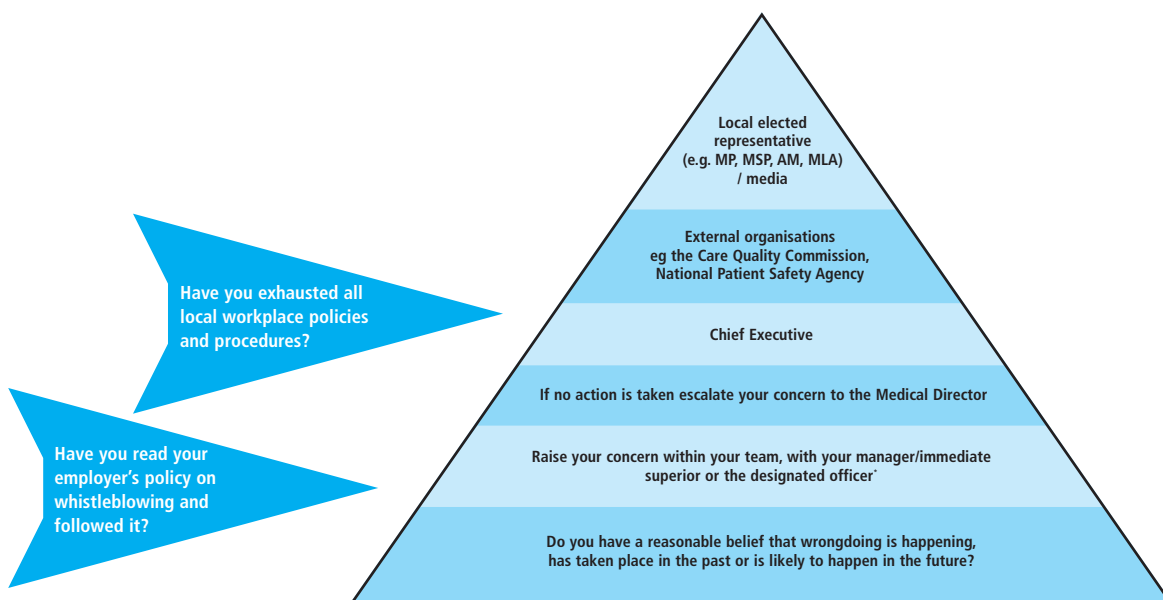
Local elected representative (e.g. MP, MSP, AM, MLA) / media

External organisations eg the Care Quality Commission, National Patient Safety Agency

Chief Executive

If no action is taken escalate your concern to the Medical Director

Raise your concern within your team, with your manager/immediate superior or the designated officer*

Do you have a reasonable belief that wrongdoing is happening, has taken place in the past or is likely to happen in the future?

Have you exhausted all local workplace policies and procedures?

Have you read your employer's policy on whistleblowing and followed it?